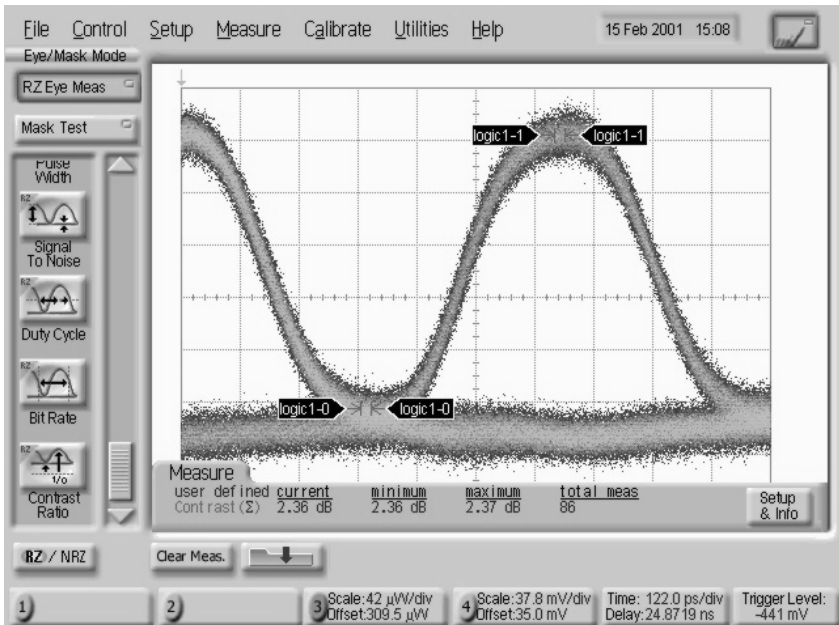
File Control Setup Measure Calibrate Utilities Help 15 Feb 2001 15:08

Eye/Mask Mode

RZ Eye Meas

Mask Test

Pulse Width

RZ

Signal To Noise

RZ

Duty Cycle

RZ

Bit Rate

RZ

1/0

Contrast Ratio

RZ / NRZ

logic1-1 logic1-1

logic1-0 logic1-0

Measure

| user defined | current | minimum | maximum | total meas |
|---|---|---|---|---|
| Contrast (Σ) | 2.36 dB | 2.36 dB | 2.37 dB | 86 |

Setup & Info

Clear Meas.

1

2

3 Scale:42 µW/div Offset:309.5 µW

4 Scale:37.8 mV/div Offset:35.0 mV

Time: 122.0 ps/div Delay:24.87 19 ns

Trigger Level: -441 mV